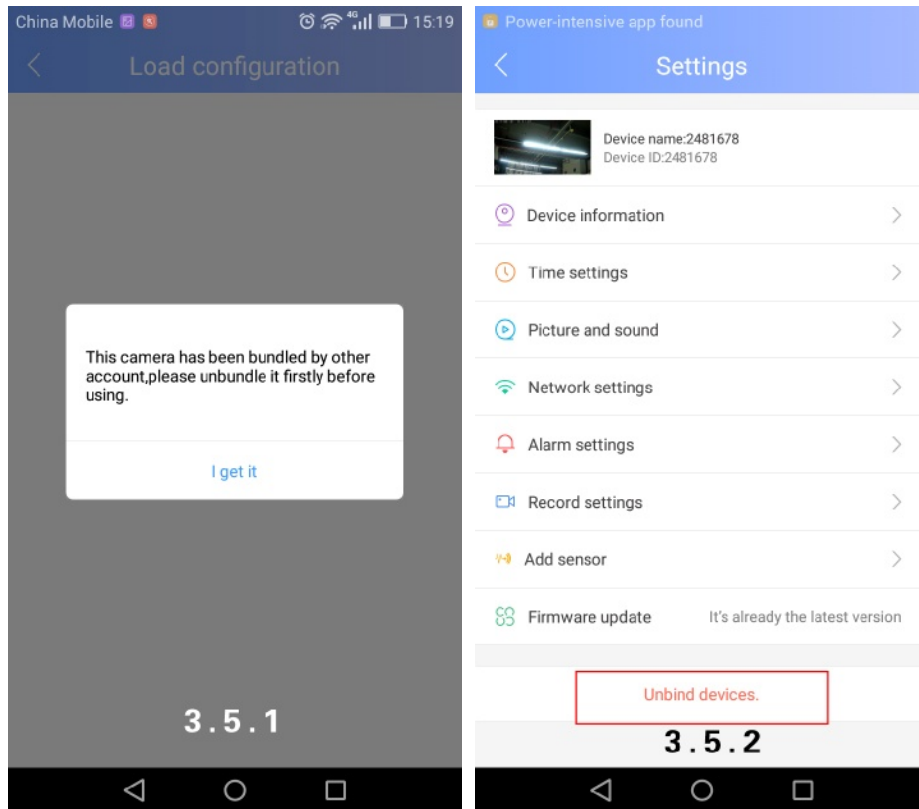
China Mobile 4G 15:19

Load configuration

This camera has been bundled by other account,please unbundle it firstly before using.

I get it

3.5.1

Power-intensive app found

Settings

Device name:2481678
Device ID:2481678

Device information

Time settings

Picture and sound

Network settings

Alarm settings

Record settings

Add sensor

Firmware update It's already the latest version

Unbind devices.

3.5.2